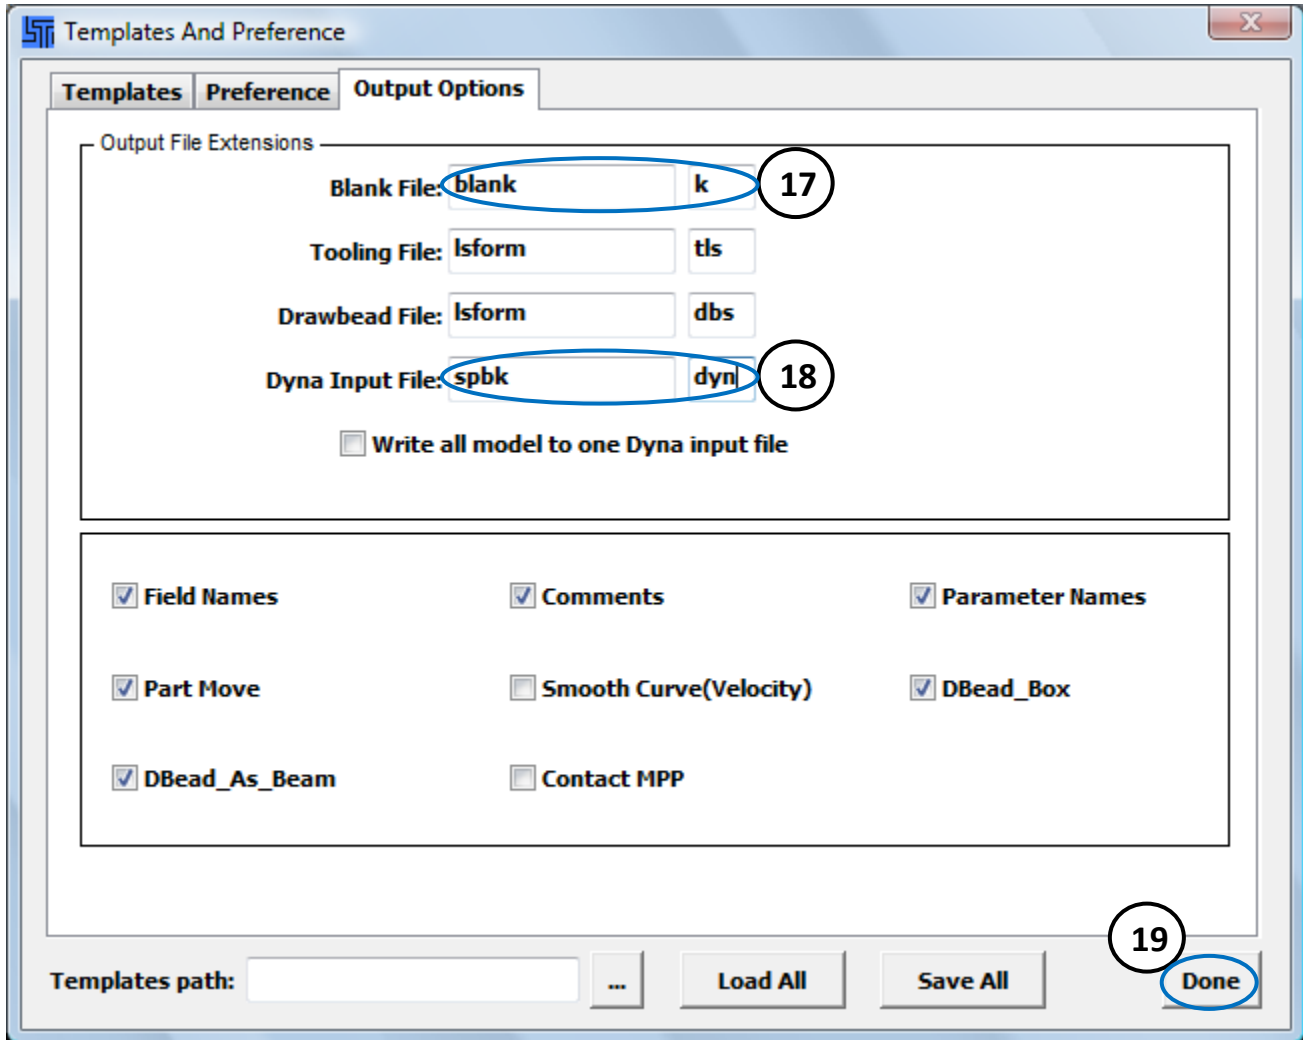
Templates And Preference

Templates | Preference | Output Options

Output File Extensions

Blank File: blank k 17

Tooling File: lsform tls

Drawbead File: lsform dbs

Dyna Input File: spbk dyn 18

Write all model to one Dyna input file

Field Names
Comments
Parameter Names
Part Move
Smooth Curve(Velocity)
DBead_Box
DBead_As_Beam
Contact MPP

Templates path: ... Load All Save All 19 Done